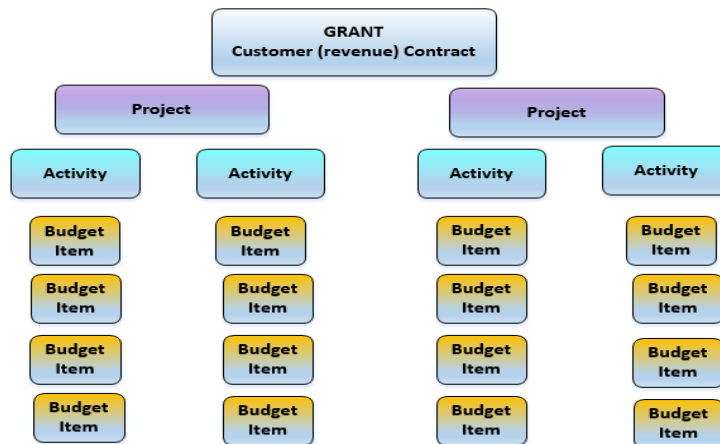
GRANT
Customer (revenue) Contract

Project

Project

Activity

Activity

Activity

Activity

Budget Item

Budget Item

Budget Item

Budget Item

Budget Item

Budget Item

Budget Item

Budget Item

Budget Item

Budget Item

Budget Item

Budget Item

Budget Item

Budget Item

Budget Item

Budget Item